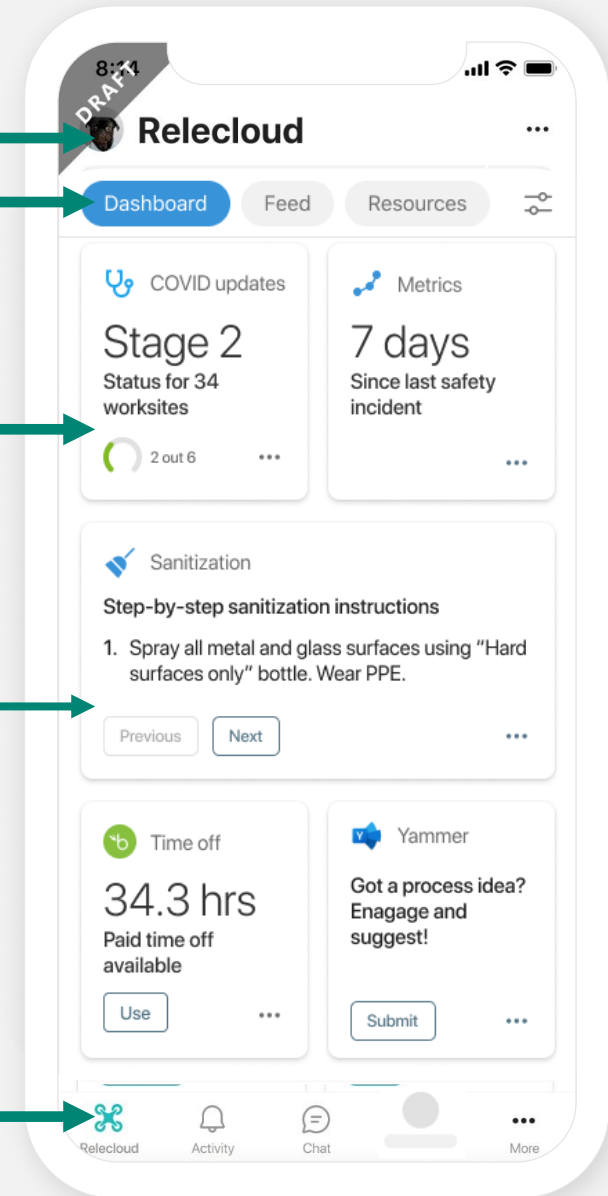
8:14

DRAFT

Relecloud

...

Dashboard Feed Resources

COVID updates

Stage 2

Status for 34 worksites

2 out 6

...

Metrics

7 days

Since last safety incident

...

Sanitization

Step-by-step sanitization instructions

1. Spray all metal and glass surfaces using “Hard surfaces only” bottle. Wear PPE.

Previous Next

...

Time off

34.3 hrs

Paid time off available

Use

...

Yammer

Got a process idea? Enagage and suggest!

Submit

...

Relecloud Activity Chat More